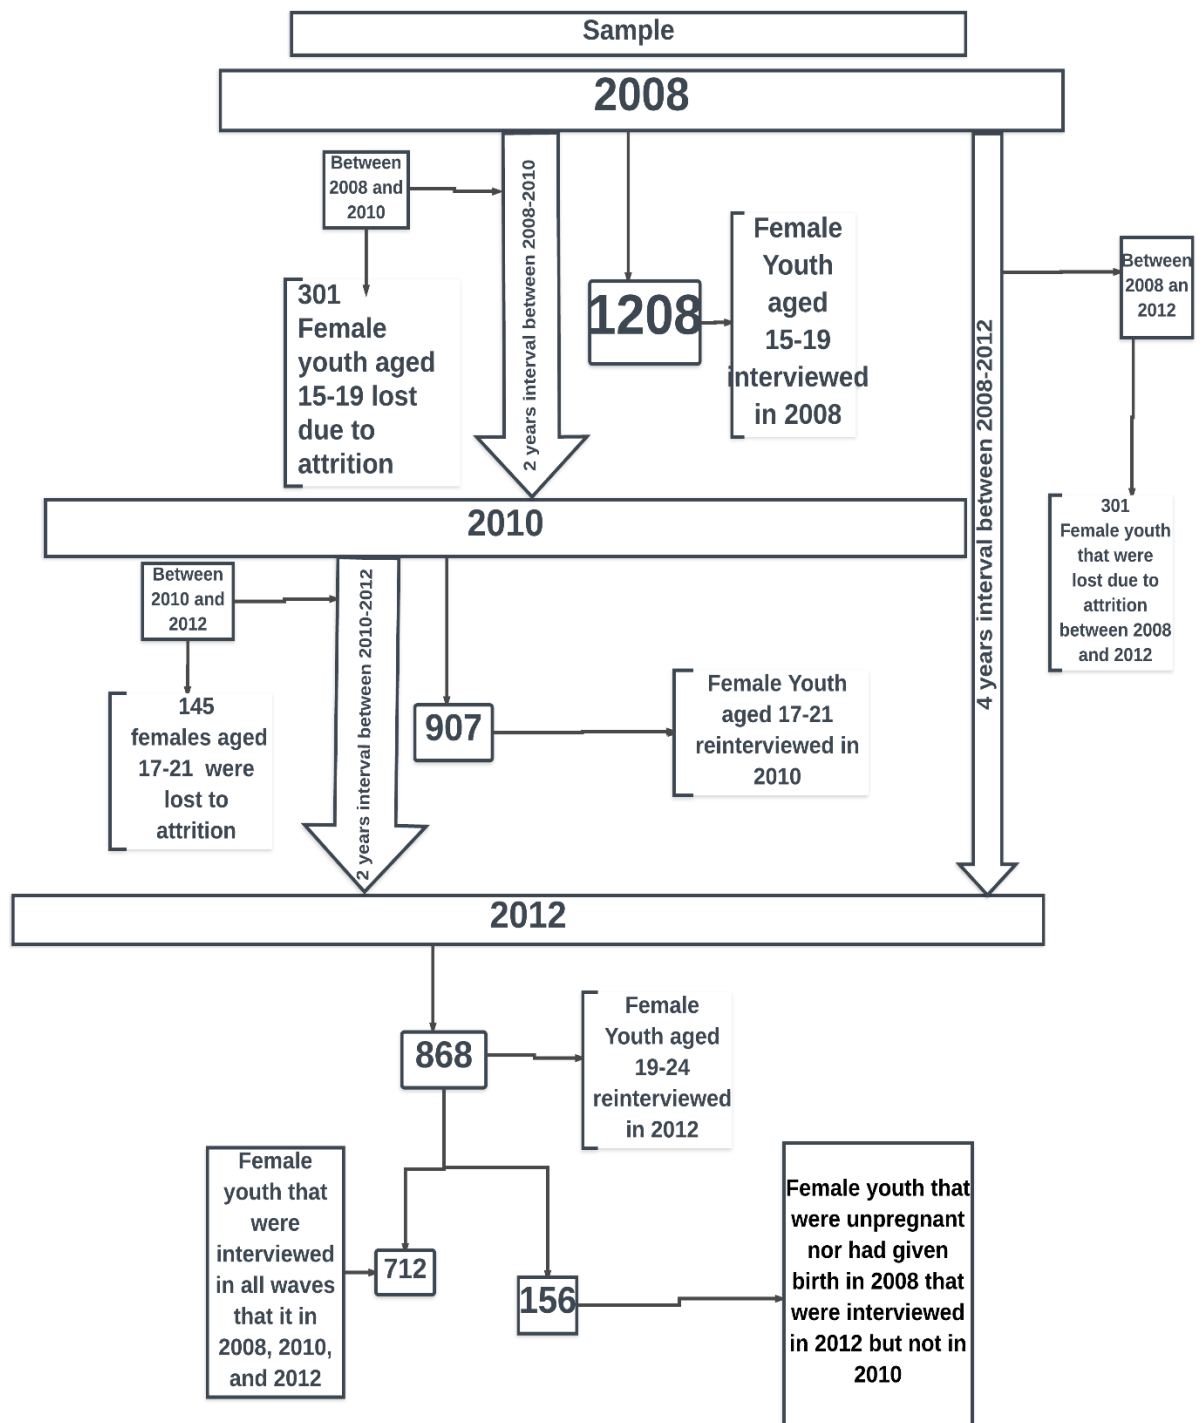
Sample

2008

Between 2008 and 2010

2 years interval between 2008-2010

301 Female youth aged 15-19 lost due to attrition

1208

Female Youth aged 15-19 interviewed in 2008

4 years interval between 2008-2012

Between 2008 an 2012

301 Female youth that were lost due to attrition between 2008 and 2012

2010

Between 2010 and 2012

2 years interval between 2010-2012

145 females aged 17-21 were lost to attrition

907

Female Youth aged 17-21 reinterviewed in 2010

2012

868

Female Youth aged 19-24 reinterviewed in 2012

Female youth that were interviewed in all waves that it in 2008, 2010, and 2012

712

156

Female youth that were unpregnant nor had given birth in 2008 that were interviewed in 2012 but not in 2010